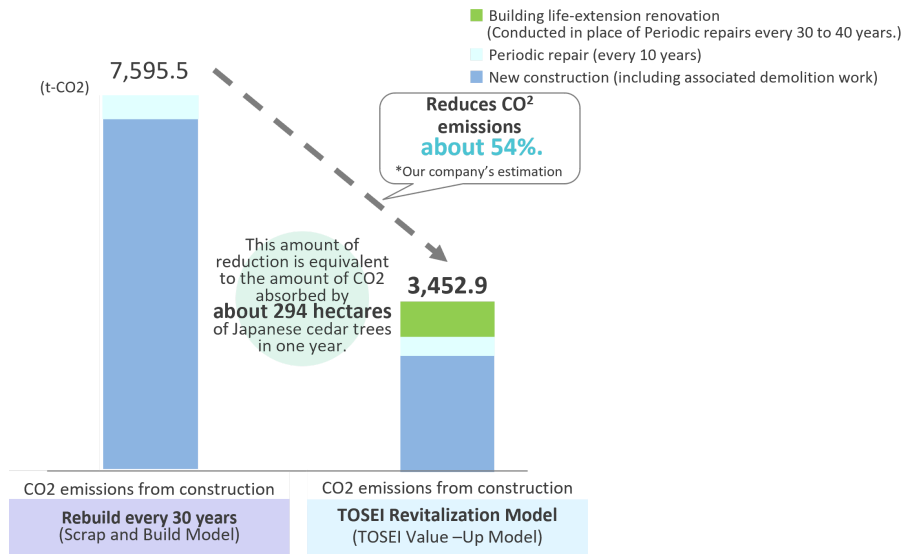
Building life-extension renovation (Conducted in place of Periodic repairs every 30 to 40 years.)

Periodic repair (every 10 years)

New construction (including associated demolition work)

(t-CO2)

7,595.5

Reduces CO$^2$ emissions about 54%.

*Our company's estimation

This amount of reduction is equivalent to the amount of CO2 absorbed by about 294 hectares of Japanese cedar trees in one year.

3,452.9

CO2 emissions from construction

Rebuild every 30 years (Scrap and Build Model)

CO2 emissions from construction

TOSEI Revitalization Model (TOSEI Value –Up Model)